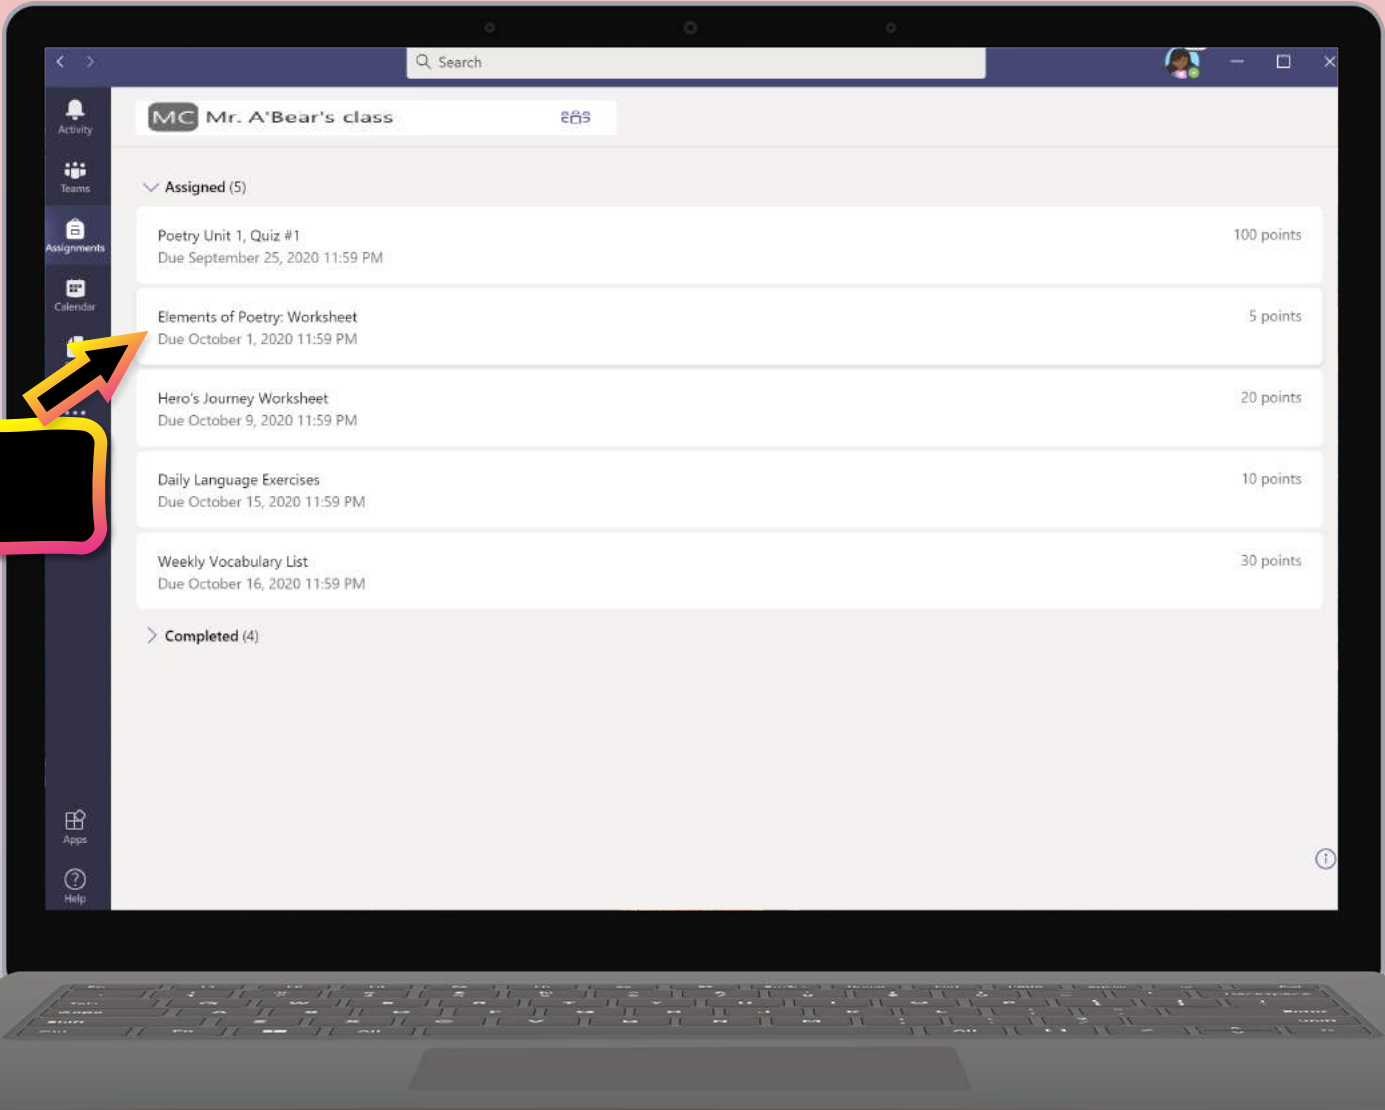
Search

Activity
Teams
Assignments
Calendar
Apps
Help

MC Mr. A'Bear's class

Assigned (5)

Poetry Unit 1, Quiz #1
Due September 25, 2020 11:59 PM
100 points

Elements of Poetry: Worksheet
Due October 1, 2020 11:59 PM
5 points

Hero's Journey Worksheet
Due October 9, 2020 11:59 PM
20 points

Daily Language Exercises
Due October 15, 2020 11:59 PM
10 points

Weekly Vocabulary List
Due October 16, 2020 11:59 PM
30 points

Completed (4)